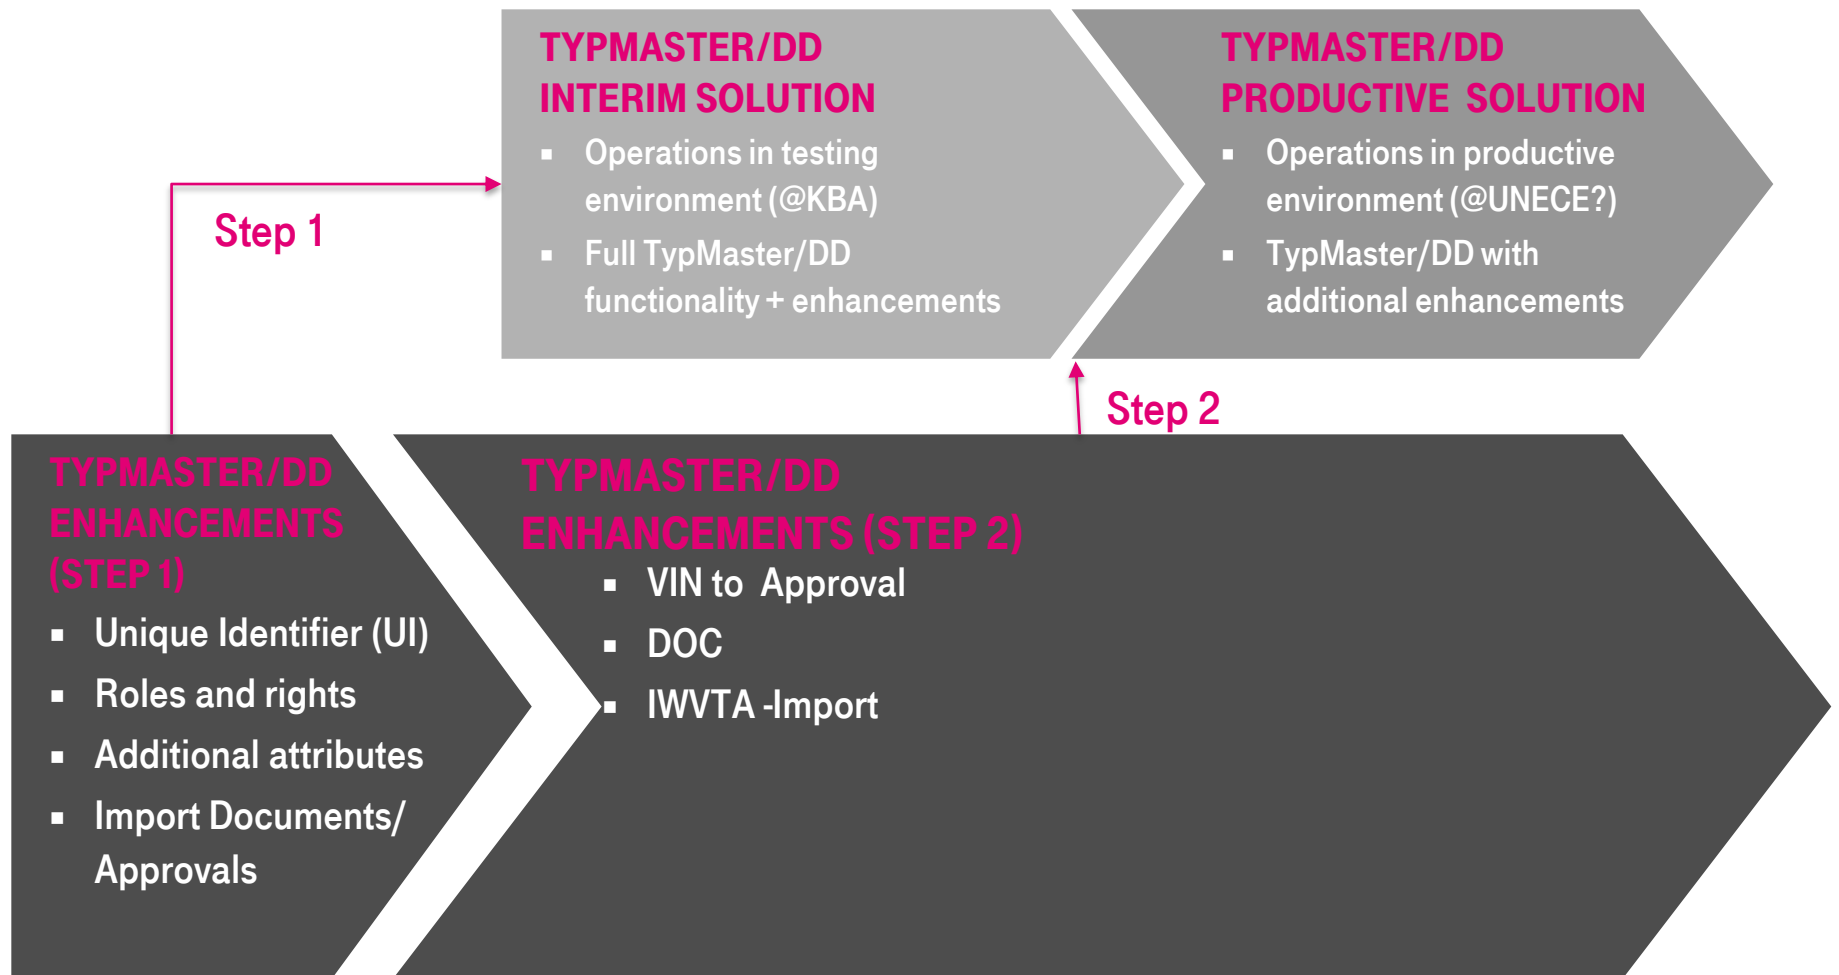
TYPMASTER/DD
INTERIM SOLUTION

- Operations in testing environment (@KBA)
- Full TypMaster/DD functionality + enhancements

TYPMASTER/DD
PRODUCTIVE SOLUTION

- Operations in productive environment (@UNECE?)
- TypMaster/DD with additional enhancements

Step 1

Step 2

TYPMASTER/DD
ENHANCEMENTS
(STEP 1)

- Unique Identifier (UI)
- Roles and rights
- Additional attributes
- Import Documents/ Approvals

TYPMASTER/DD
ENHANCEMENTS (STEP 2)

- VIN to Approval
- DOC
- IWVTA -Import